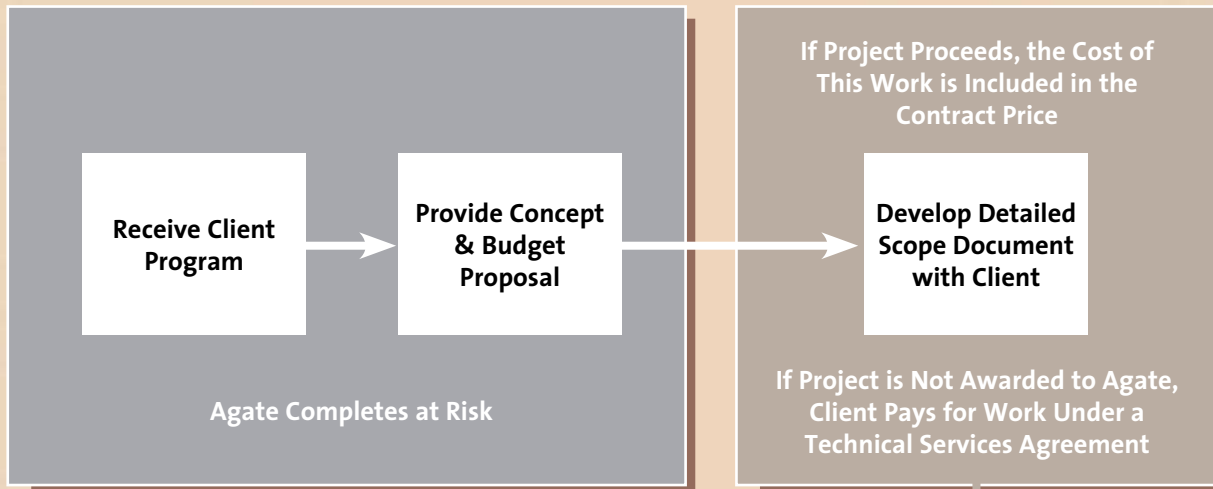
Receive Client Program

Provide Concept & Budget Proposal

Agate Completes at Risk

If Project Proceeds, the Cost of This Work is Included in the Contract Price

Develop Detailed Scope Document with Client

If Project is Not Awarded to Agate, Client Pays for Work Under a Technical Services Agreement